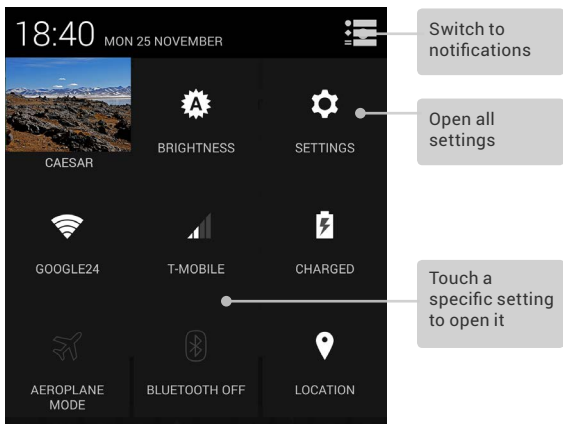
18:40 MON 25 NOVEMBER

Switch to notifications

CAESAR

BRIGHTNESS

SETTINGS

Open all settings

GOOGLE24

T-MOBILE

CHARGED

Touch a specific setting to open it

AEROPLANE MODE

BLUETOOTH OFF

LOCATION